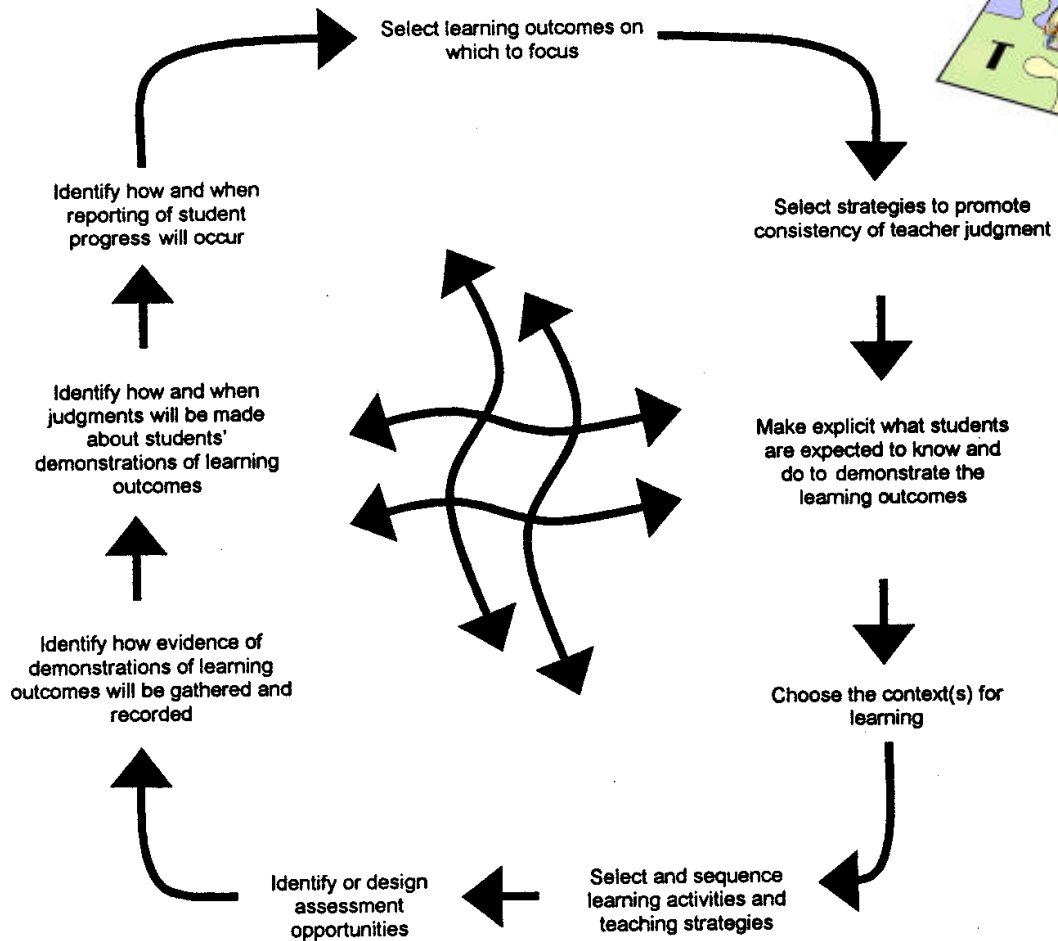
Select learning outcomes on which to focus

T

Select strategies to promote consistency of teacher judgment

Make explicit what students are expected to know and do to demonstrate the learning outcomes

Choose the context(s) for learning

Select and sequence learning activities and teaching strategies

Identify or design assessment opportunities

Identify how evidence of demonstrations of learning outcomes will be gathered and recorded

Identify how and when judgments will be made about students' demonstrations of learning outcomes

Identify how and when reporting of student progress will occur